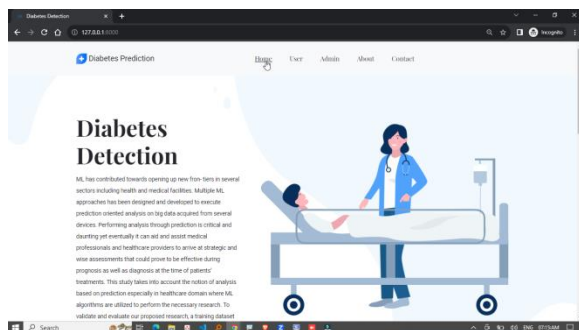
Diabetes Detection
127.0.0.1:8000
Incognito

Diabetes Prediction

Home User Admin About Contact

Diabetes Detection

ML has contributed towards opening up new fron- tiers in several sectors including health and medical facilities. Multiple ML approaches has been designed and developed to execute prediction oriented analysis on big data acquired from several devices. Performing analysis through prediction is critical and daunting yet eventually it can aid and assist medical professionals and healthcare providers to arrive at strategic and wise assessments that could prove to be effective during prognosis as well as diagnosis at the time of patients' treatments. This study takes into account the notion of analysis based on prediction especially in healthcare domain where ML algorithms are utilized to perform the necessary research. To validate and evaluate our proposed research, a training dataset

Search
ENG 07:15AM